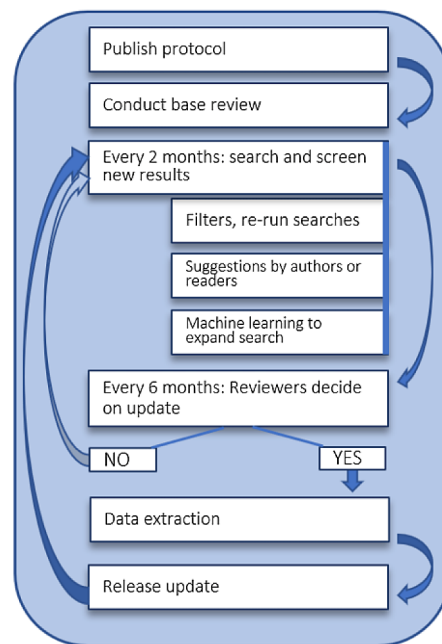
Publish protocol

Conduct base review

Every 2 months: search and screen new results

Filters, re-run searches

Suggestions by authors or readers

Machine learning to expand search

Every 6 months: Reviewers decide on update

NO

YES

Data extraction

Release update